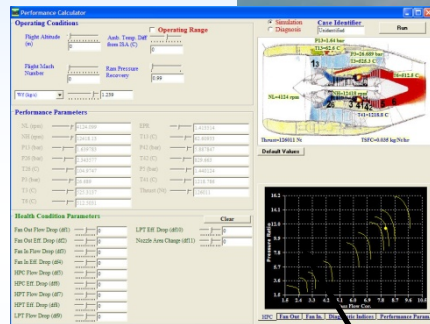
Performance Calculator

Operating Conditions

Flight Altitude (m)

Amb. Temp. Diff from ISA (C)

Operating Range

Flight Mach Number

Ram Pressure Recovery

0.99

Wf (kg/s)

1.259

Simulation

Diagnosis

Case Identifier

Untitled

Run

P13=2.44 bar

T13=82.6 C

P21=2.489 bar

T21=82.8 C

T5=612.6 C

NL=4124 rpm

T41=1230.8 C

Thrust=120011 N

TSFC=0.035 kg/N/hr

Default Values

Performance Parameters

Health Condition Parameters

Clear

Fan Out Flow Drop (df1)

Fan Out Eff. Drop (df2)

Fan In Flow Drop (df3)

Fan In Eff. Drop (df4)

HPC Flow Drop (df5)

HPC Eff. Drop (df6)

HPT Flow Drop (df7)

HPT Eff. Drop (df8)

LPT Flow Drop (df9)

LPT Eff. Drop (df10)

Nozzle Area Change (df11)

Pressure Ratio

Fan Flow Cor.

HPC

Fan Out

Fan In

Diagnostic Indices

Performance Param